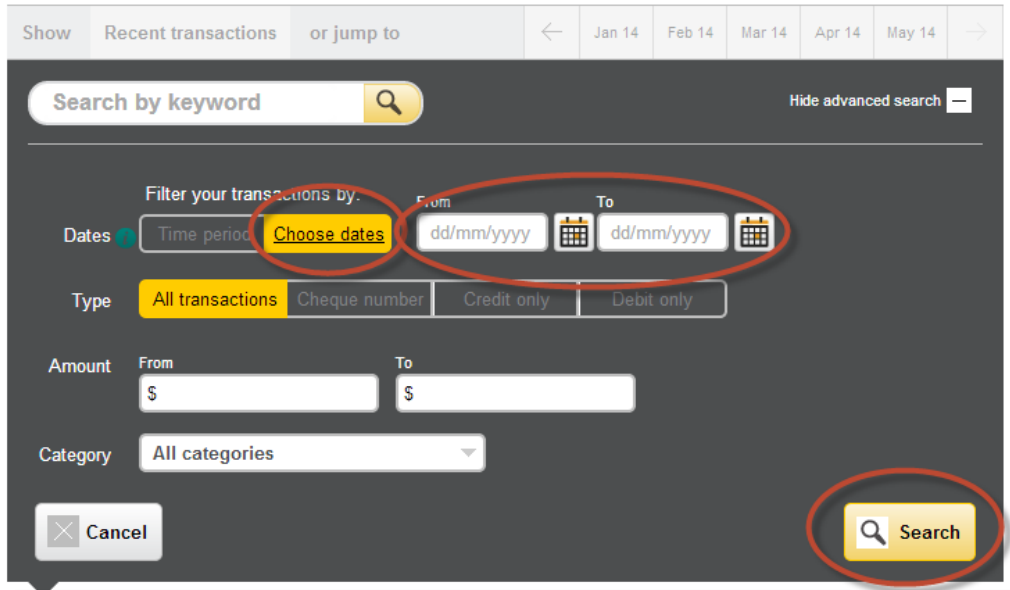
Show Recent transactions or jump to ← Jan 14 Feb 14 Mar 14 Apr 14 May 14 →

Search by keyword

Hide advanced search —

Filter your transactions by:

Dates Time period Choose dates From dd/mm/yyyy To dd/mm/yyyy

Type All transactions Cheque number Credit only Debit only

Amount From $ To $

Category All categories

Cancel

Search